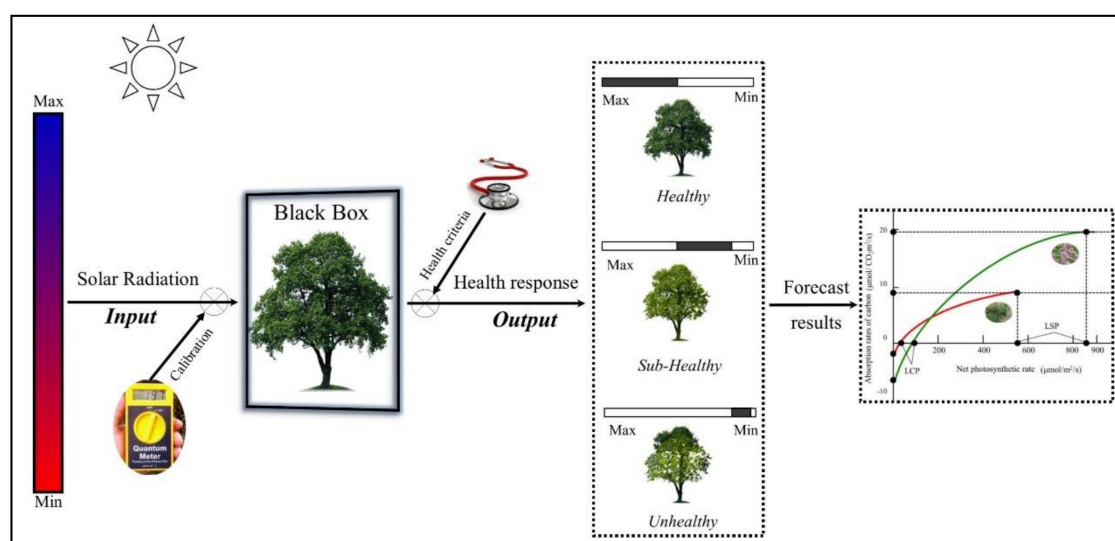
Max

Min

Solar Radiation

Input

Calibration

Quantum Meter

Black Box

Health criteria

Health response

Output

Max Min

Healthy

Max Min

Sub-Healthy

Max Min

Unhealthy

Forecast results

Absorption rates of carbon (μmol/CO₂/m²/s)

20

0

-10

LCP

LSP

200 400 600 800 900

Net photosynthetic rate (μmol/m²/s)